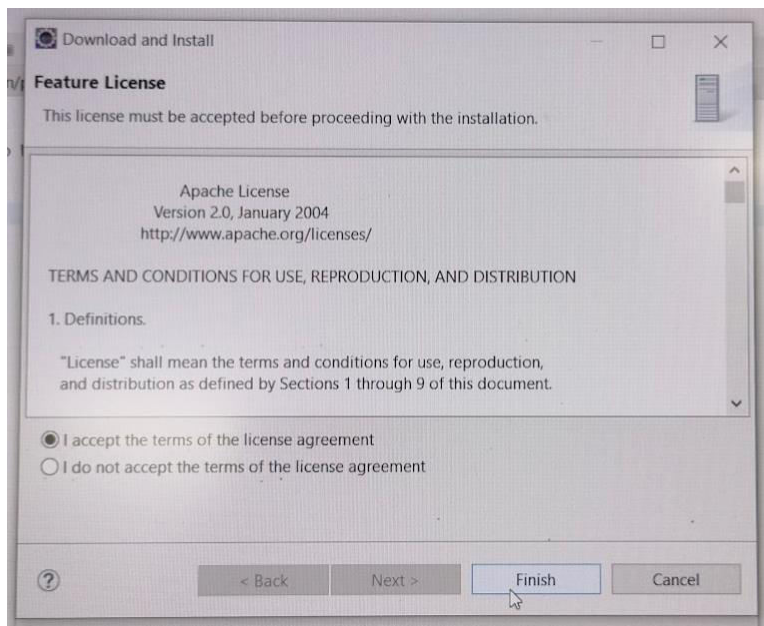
Download and Install

Feature License

This license must be accepted before proceeding with the installation.

Apache License
Version 2.0, January 2004
http://www.apache.org/licenses/

TERMS AND CONDITIONS FOR USE, REPRODUCTION, AND DISTRIBUTION

1. Definitions.

"License" shall mean the terms and conditions for use, reproduction, and distribution as defined by Sections 1 through 9 of this document.

I accept the terms of the license agreement
I do not accept the terms of the license agreement

?

< Back

Next >

Finish

Cancel